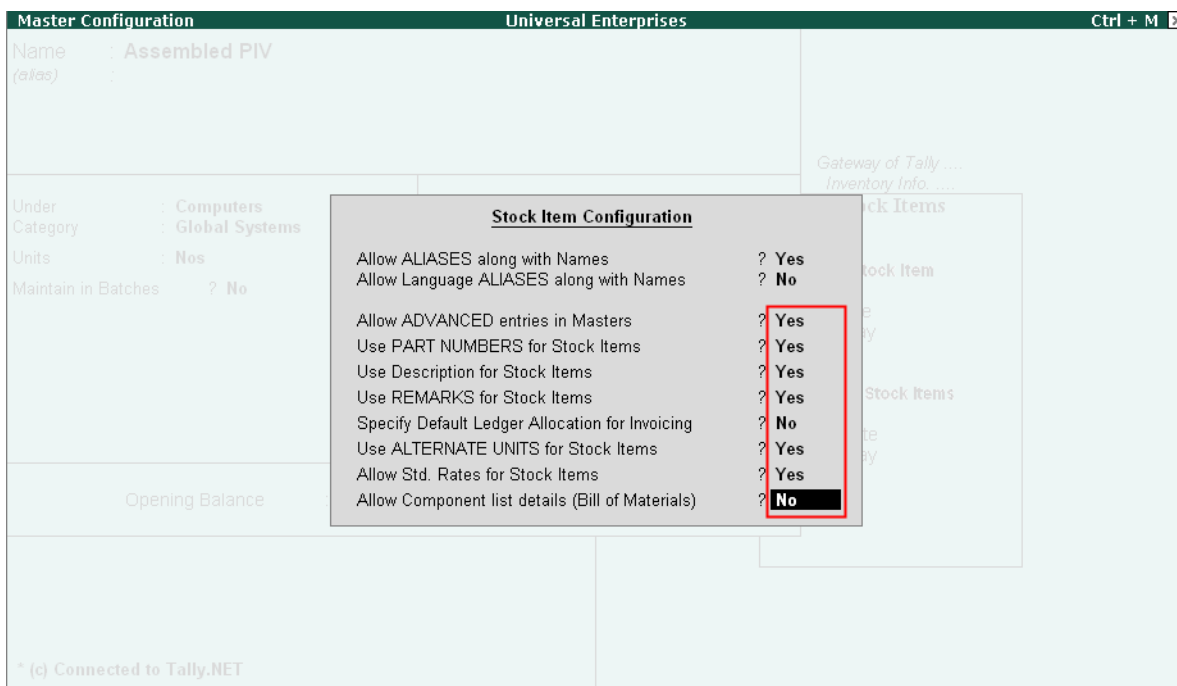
Master Configuration | Universal Enterprises | Ctrl + M

Name : Assembled PIV
(alias) :

Under : Computers
Category : Global Systems
Units : Nos
Maintain in Batches ? No

Opening Balance

Gateway of Tally ....
Inventory Info. ....
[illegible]ck Items
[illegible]tock Item
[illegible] Stock Items

Stock Item Configuration

Allow ALIASES along with Names ? Yes
Allow Language ALIASES along with Names ? No

Allow ADVANCED entries in Masters ? Yes
Use PART NUMBERS for Stock Items ? Yes
Use Description for Stock Items ? Yes
Use REMARKS for Stock Items ? Yes
Specify Default Ledger Allocation for Invoicing ? No
Use ALTERNATE UNITS for Stock Items ? Yes
Allow Std. Rates for Stock Items ? Yes
Allow Component list details (Bill of Materials) ? No

* (c) Connected to Tally.NET